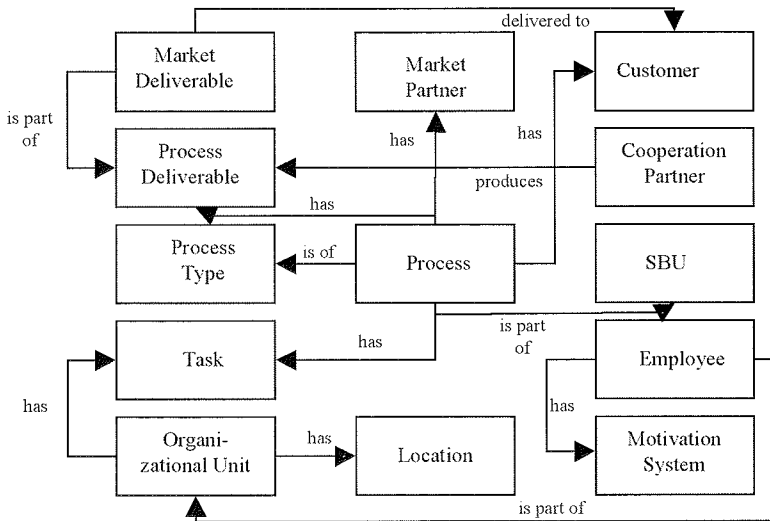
delivered to

Market Deliverable

Market Partner

Customer

is part of

has

has

Process Deliverable

Cooperation Partner

produces

has

Process Type

is of

Process

SBU

is part of

Task

has

Employee

has

has

Organizational Unit

has

Location

Motivation System

is part of